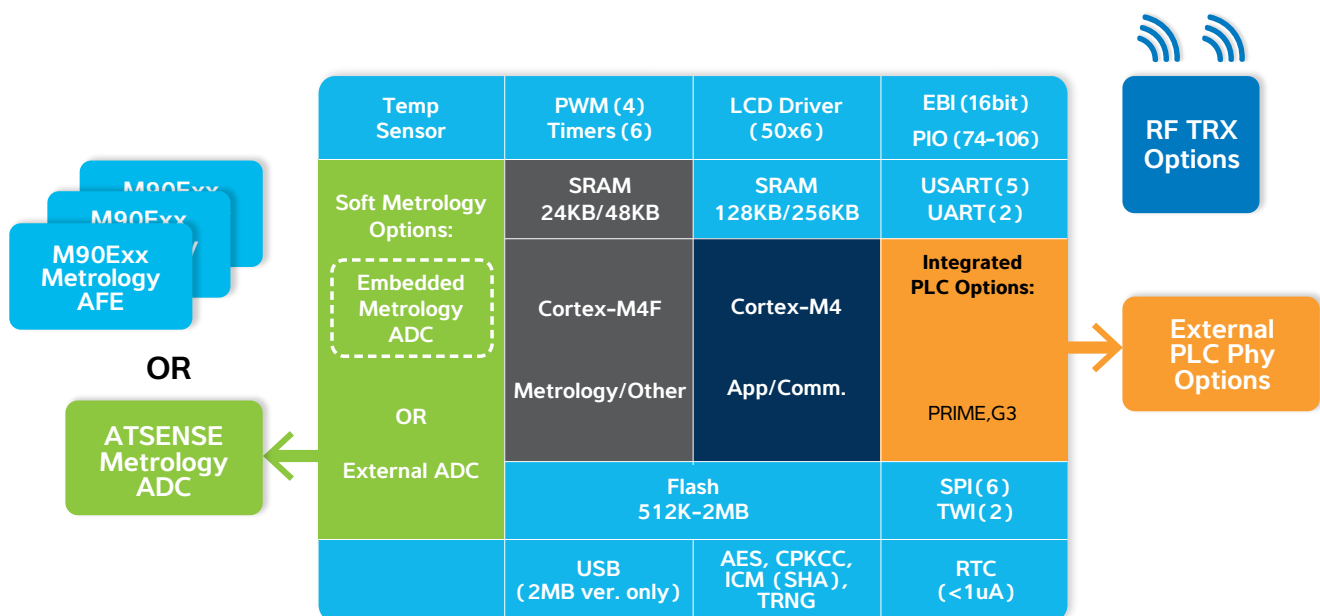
M90Exx

M90Exx

M90Exx
Metrology
AFE

OR

ATSENSE
Metrology
ADC

Temp
Sensor

PWM (4)
Timers (6)

LCD Driver
(50x6)

EBI (16bit)
PIO (74-106)

RF TRX
Options

Soft Metrology
Options:

Embedded
Metrology
ADC

OR

External ADC

SRAM
24KB/48KB

SRAM
128KB/256KB

USART(5)
UART(2)

Cortex-M4F

Metrology/Other

Cortex-M4

App/Comm.

Integrated
PLC Options:

PRIME,G3

External
PLC Phy
Options

Flash
512K-2MB

SPI(6)
TWI(2)

USB
(2MB ver. only)

AES, CPKCC,
ICM (SHA),
TRNG

RTC
(<1uA)